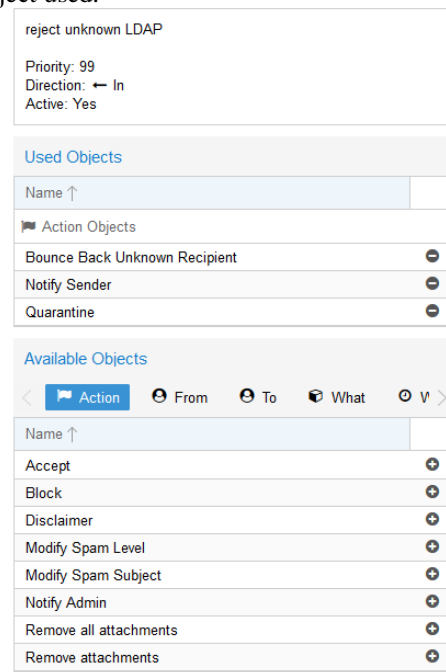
reject unknown LDAP

Priority: 99
Direction: ← In
Active: Yes

Used Objects

| Name ↑ |
|---|
| Action Objects |
| Bounce Back Unknown Recipient |
| Notify Sender |
| Quarantine |

Available Objects

Action From To What W

| Name ↑ |
|---|
| Accept |
| Block |
| Disclaimer |
| Modify Spam Level |
| Modify Spam Subject |
| Notify Admin |
| Remove all attachments |
| Remove attachments |